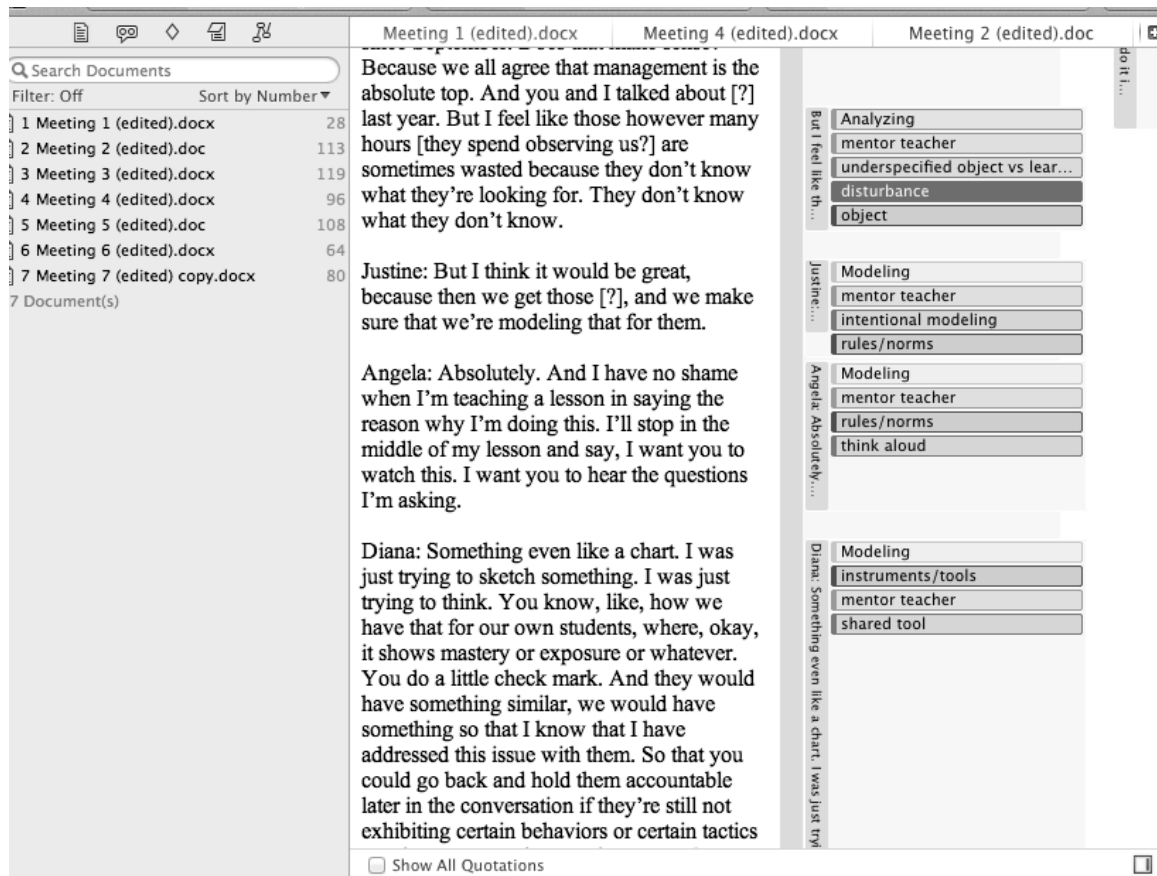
Meeting 1 (edited).docx
Meeting 4 (edited).docx
Meeting 2 (edited).doc

Search Documents
Filter: Off
Sort by Number ▾
1 Meeting 1 (edited).docx 28
2 Meeting 2 (edited).doc 113
3 Meeting 3 (edited).docx 119
4 Meeting 4 (edited).docx 96
5 Meeting 5 (edited).doc 108
6 Meeting 6 (edited).docx 64
7 Meeting 7 (edited) copy.docx 80
7 Document(s)

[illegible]
Because we all agree that management is the absolute top. And you and I talked about [?] last year. But I feel like those however many hours [they spend observing us?] are sometimes wasted because they don't know what they're looking for. They don't know what they don't know.

Justine: But I think it would be great, because then we get those [?], and we make sure that we're modeling that for them.

Angela: Absolutely. And I have no shame when I'm teaching a lesson in saying the reason why I'm doing this. I'll stop in the middle of my lesson and say, I want you to watch this. I want you to hear the questions I'm asking.

Diana: Something even like a chart. I was just trying to sketch something. I was just trying to think. You know, like, how we have that for our own students, where, okay, it shows mastery or exposure or whatever. You do a little check mark. And they would have something similar, we would have something so that I know that I have addressed this issue with them. So that you could go back and hold them accountable later in the conversation if they're still not exhibiting certain behaviors or certain tactics

do it i...

But I feel like th...
Analyzing
mentor teacher
underspecified object vs lear...
disturbance
object

Justine:...
Modeling
mentor teacher
intentional modeling
rules/norms

Angela: Absolutely...
Modeling
mentor teacher
rules/norms
think aloud

Diana: Something even like a chart. I was just tryi
Modeling
instruments/tools
mentor teacher
shared tool

Show All Quotations